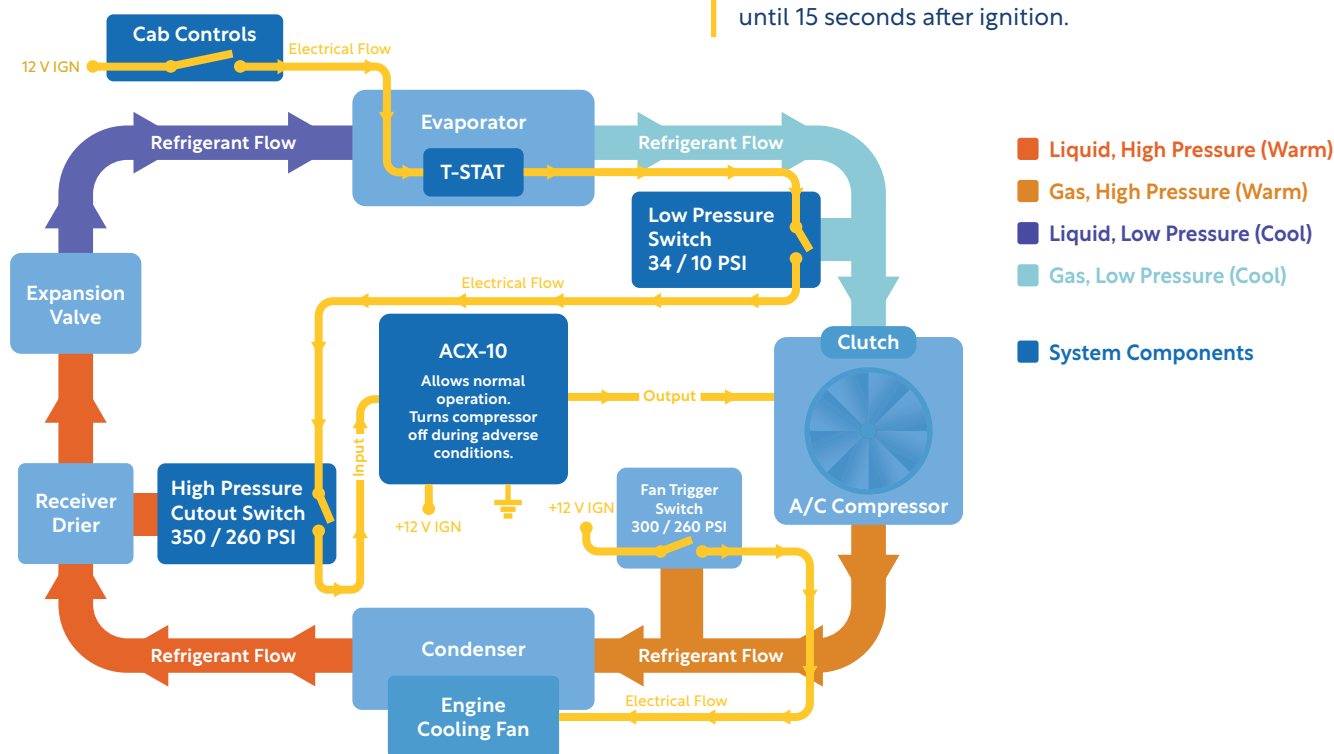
until 15 seconds after ignition.

Cab Controls
12 V IGN
Electrical Flow
Evaporator
T-STAT
Refrigerant Flow
Refrigerant Flow
Low Pressure Switch 34 / 10 PSI
Electrical Flow
Expansion Valve
ACX-10
Allows normal operation. Turns compressor off during adverse conditions.
Output
Clutch
Input
Receiver Drier
High Pressure Cutout Switch 350 / 260 PSI
+12 V IGN
+12 V IGN
Fan Trigger Switch 300 / 260 PSI
A/C Compressor
Refrigerant Flow
Condenser
Refrigerant Flow
Engine Cooling Fan
Electrical Flow

Liquid, High Pressure (Warm)
Gas, High Pressure (Warm)
Liquid, Low Pressure (Cool)
Gas, Low Pressure (Cool)
System Components